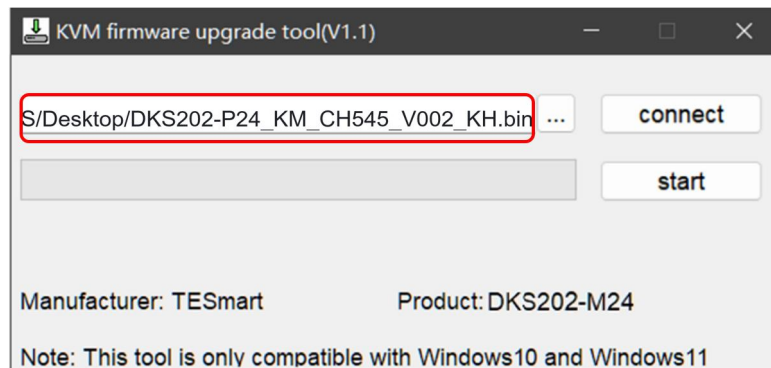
KVM firmware upgrade tool(V1.1)

S/Desktop/DKS202-P24_KM_CH545_V002_KH.bin ...

connect

start

Manufacturer: TESmart

Product: DKS202-M24

Note: This tool is only compatible with Windows10 and Windows11